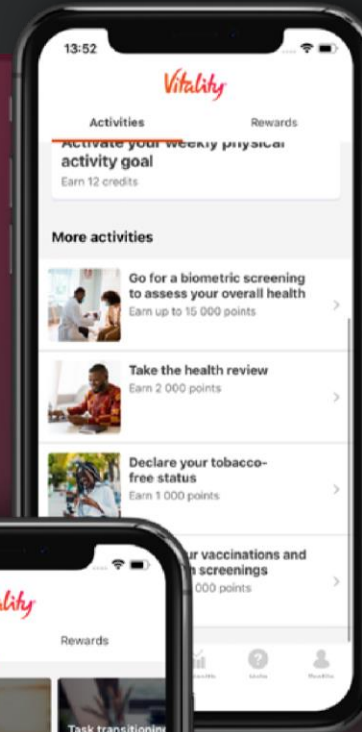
13:52

Vitality

Activities

Rewards

Activate your weekly physical activity goal

Earn 12 credits

More activities

Go for a biometric screening to assess your overall health

Earn up to 15 000 points

Take the health review

Earn 2 000 points

Declare your tobacco-free status

Earn 1 000 points

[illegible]ur vaccinations and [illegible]h screenings

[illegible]000 points

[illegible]

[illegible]

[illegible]

lity

Rewards

Task transitioning